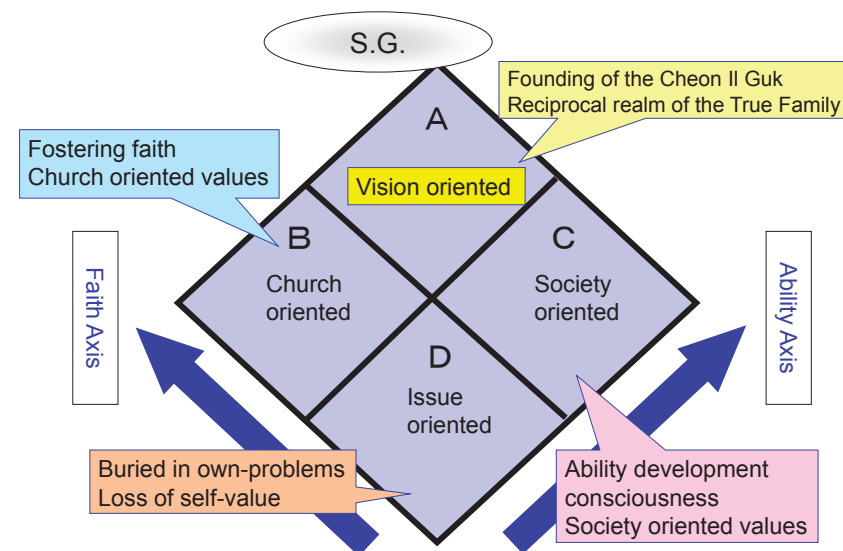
S.G.

Founding of the Cheon Il Guk
Reciprocal realm of the True Family

Fostering faith
Church oriented values

A

Vision oriented

B

Church oriented

C

Society oriented

D

Issue oriented

Faith Axis

Ability Axis

Buried in own-problems
Loss of self-value

Ability development consciousness
Society oriented values